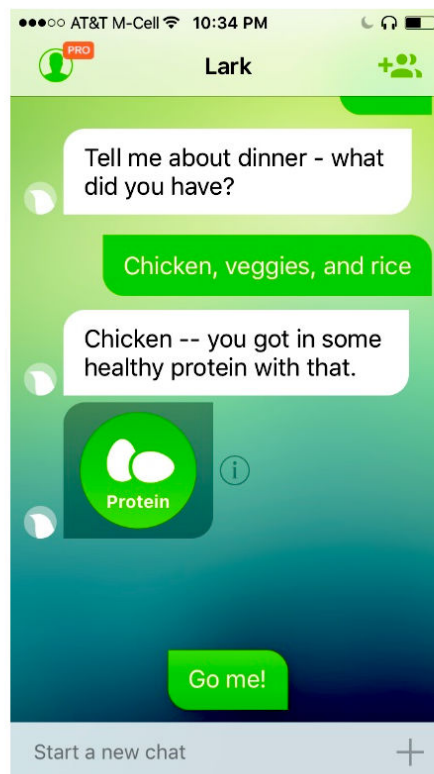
●●●○○ AT&T M-Cell 10:34 PM

PRO

Lark

+

Tell me about dinner - what did you have?

Chicken, veggies, and rice

Chicken -- you got in some healthy protein with that.

Protein

i

Go me!

Start a new chat

+